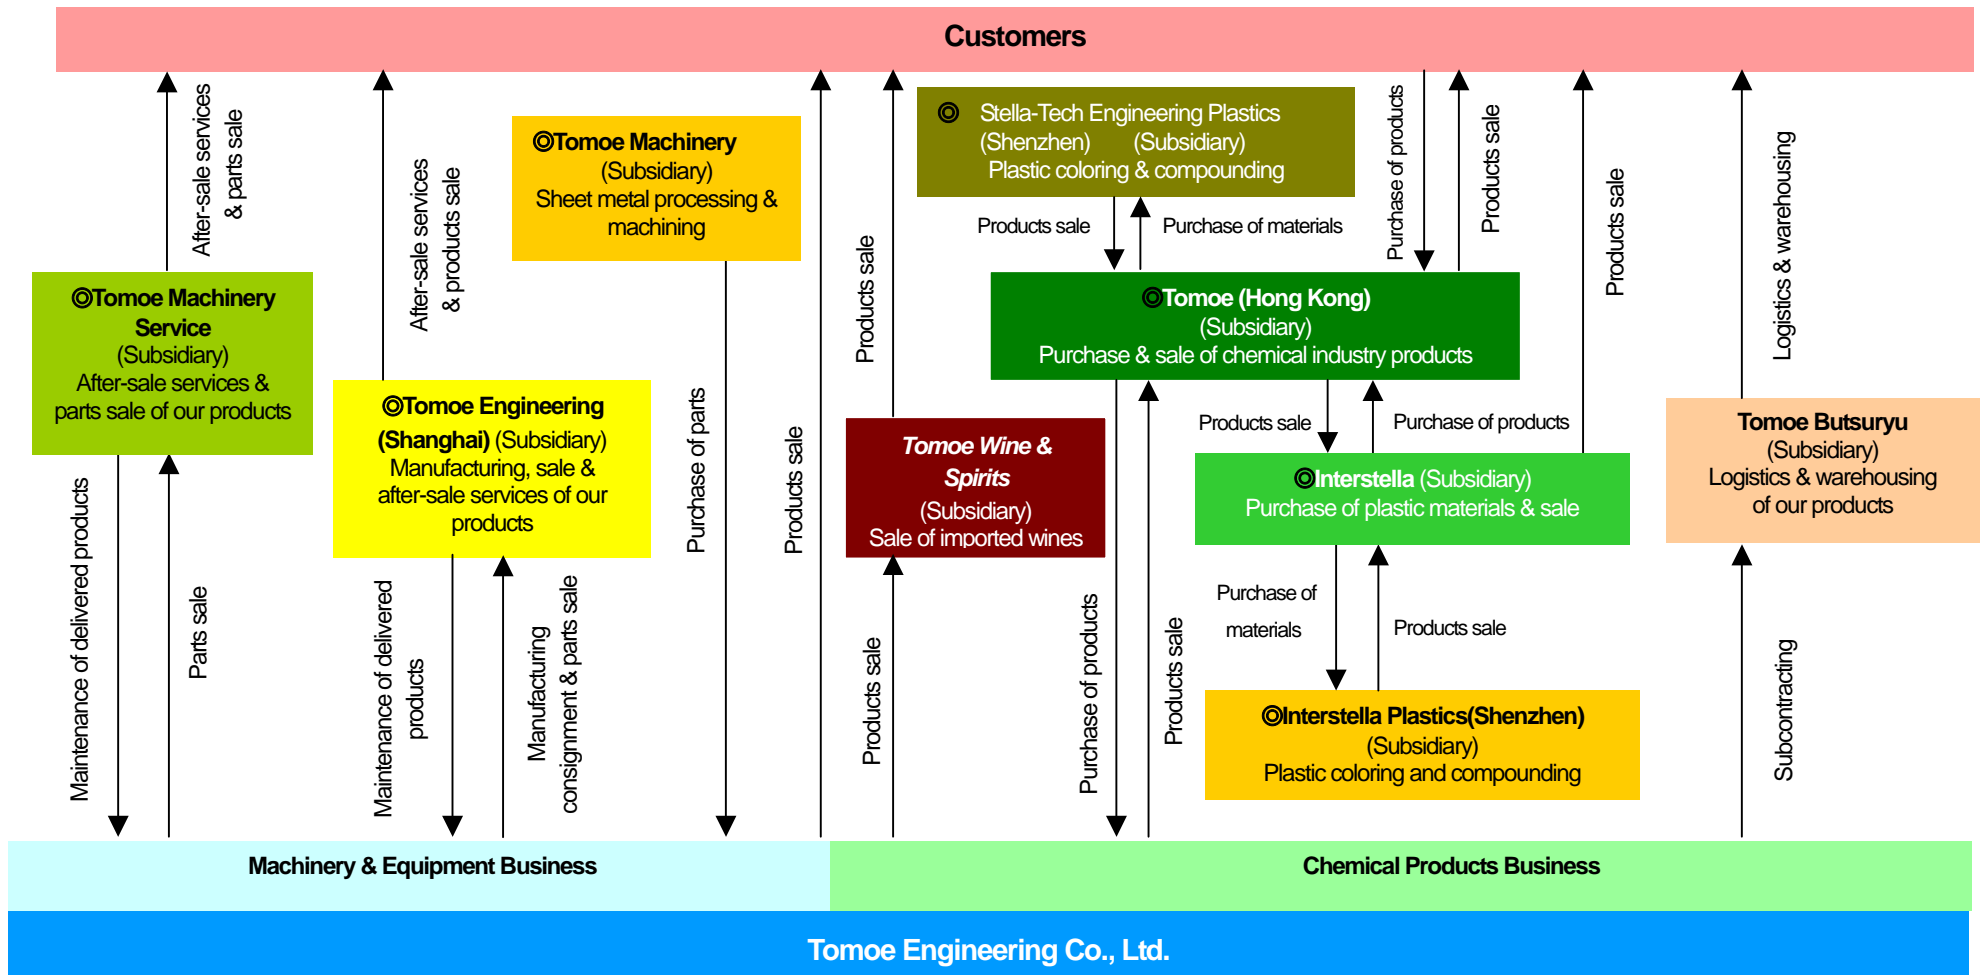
Customers

After-sale services & parts sale

After-sale services & products sale

◎Tomoe Machinery (Subsidiary) Sheet metal processing & machining

Products sale

◎ Stella-Tech Engineering Plastics (Shenzhen) (Subsidiary) Plastic coloring & compounding

Purchase of products

Products sale

Products sale

Logistics & warehousing

Products sale

Purchase of materials

◎Tomoe Machinery Service (Subsidiary) After-sale services & parts sale of our products

◎Tomoe (Hong Kong) (Subsidiary) Purchase & sale of chemical industry products

◎Tomoe Engineering (Shanghai) (Subsidiary) Manufacturing, sale & after-sale services of our products

Purchase of parts

Products sale

Tomoe Wine & Spirits (Subsidiary) Sale of imported wines

Products sale

Purchase of products

◎Interstella (Subsidiary) Purchase of plastic materials & sale

Tomoe Butsuryu (Subsidiary) Logistics & warehousing of our products

Maintenance of delivered products

Parts sale

Maintenance of delivered products

Manufacturing consignment & parts sale

Products sale

Purchase of products

Products sale

Purchase of materials

Products sale

◎Interstella Plastics(Shenzhen) (Subsidiary) Plastic coloring and compounding

Subcontracting

Machinery & Equipment Business

Chemical Products Business

Tomoe Engineering Co., Ltd.